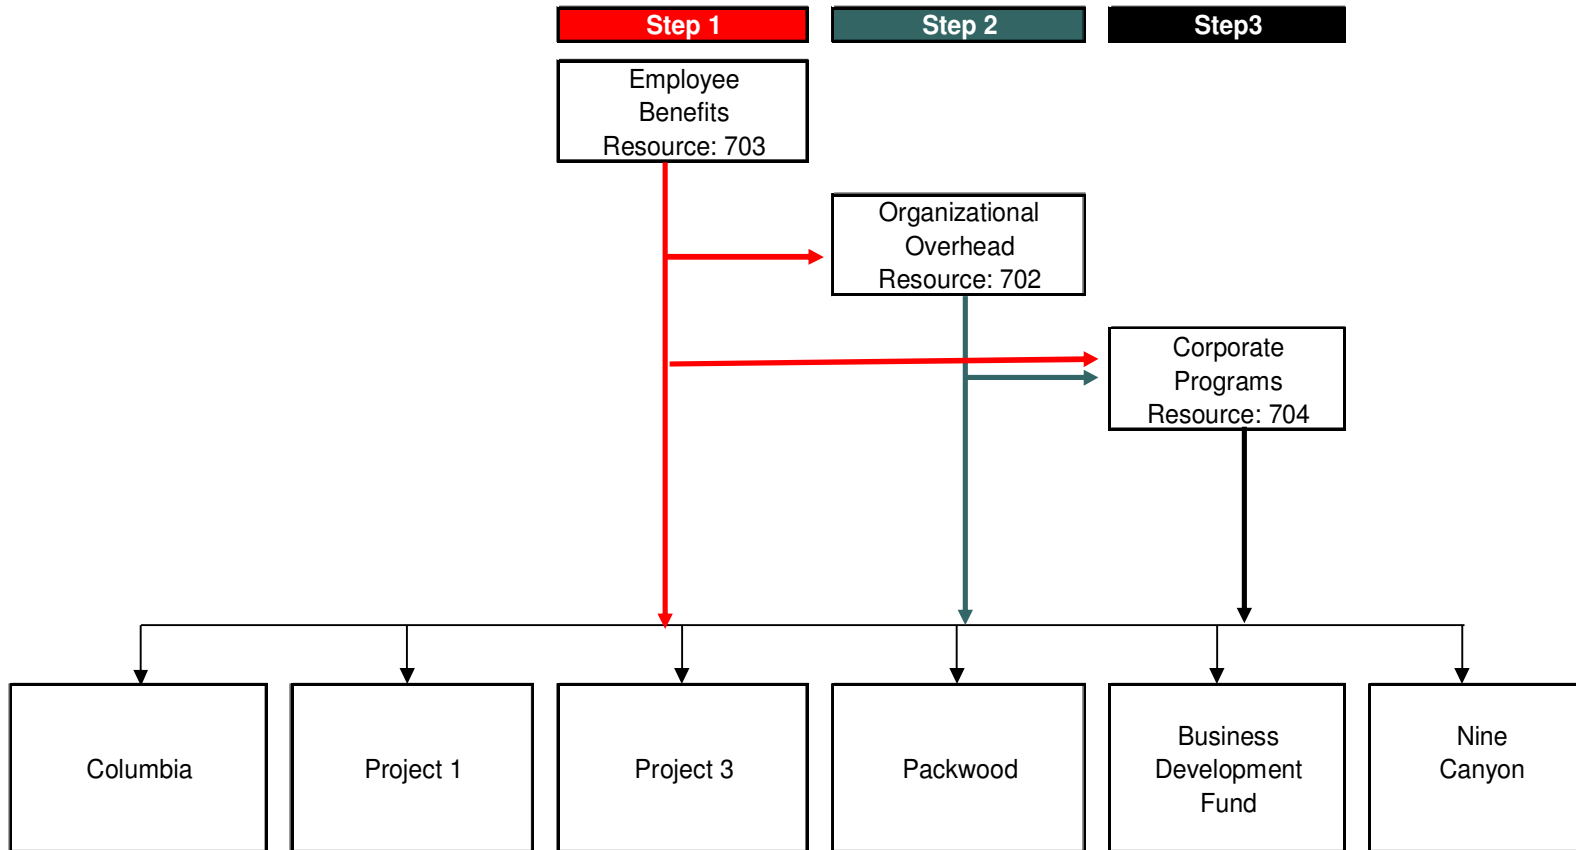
Step 1

Step 2

Step3

Employee Benefits Resource: 703

Organizational Overhead Resource: 702

Corporate Programs Resource: 704

Columbia

Project 1

Project 3

Packwood

Business Development Fund

Nine Canyon